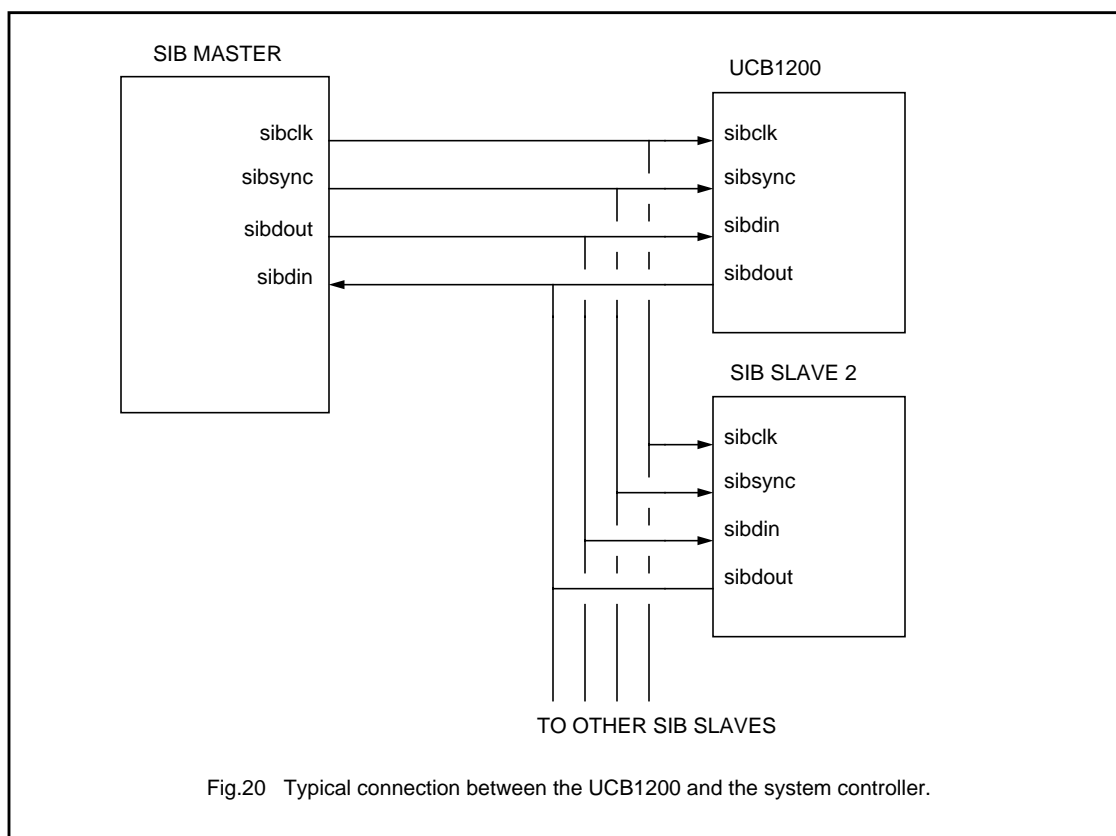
SIB MASTER

sibclk
sibsync
sibdout
sibdin

UCB1200

sibclk
sibsync
sibdin
sibdout

SIB SLAVE 2

sibclk
sibsync
sibdin
sibdout

TO OTHER SIB SLAVES

Fig.20 Typical connection between the UCB1200 and the system controller.